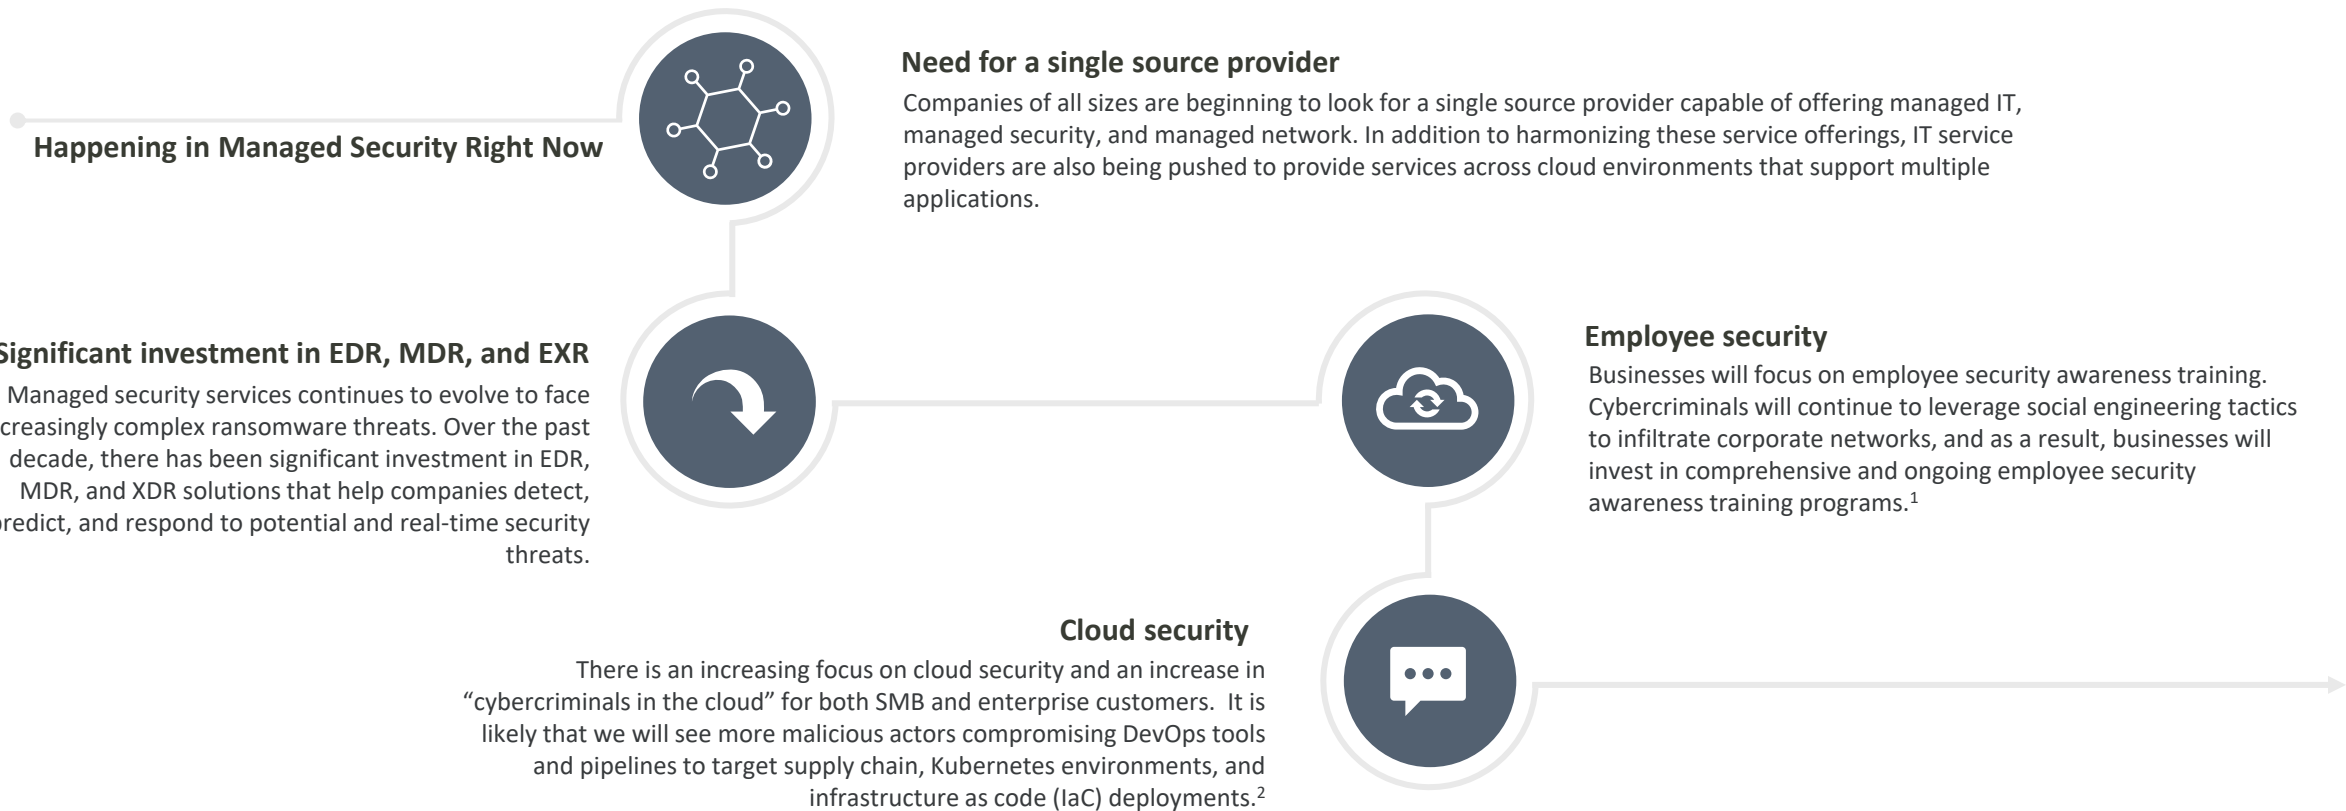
Happening in Managed Security Right Now

Need for a single source provider

Companies of all sizes are beginning to look for a single source provider capable of offering managed IT, managed security, and managed network. In addition to harmonizing these service offerings, IT service providers are also being pushed to provide services across cloud environments that support multiple applications.

Significant investment in EDR, MDR, and EXR

Managed security services continues to evolve to face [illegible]creasingly complex ransomware threats. Over the past decade, there has been significant investment in EDR, MDR, and XDR solutions that help companies detect, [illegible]redict, and respond to potential and real-time security threats.

Employee security

Businesses will focus on employee security awareness training. Cybercriminals will continue to leverage social engineering tactics to infiltrate corporate networks, and as a result, businesses will invest in comprehensive and ongoing employee security awareness training programs.$^1$

Cloud security

There is an increasing focus on cloud security and an increase in “cybercriminals in the cloud” for both SMB and enterprise customers. It is likely that we will see more malicious actors compromising DevOps tools and pipelines to target supply chain, Kubernetes environments, and infrastructure as code (IaC) deployments.$^2$